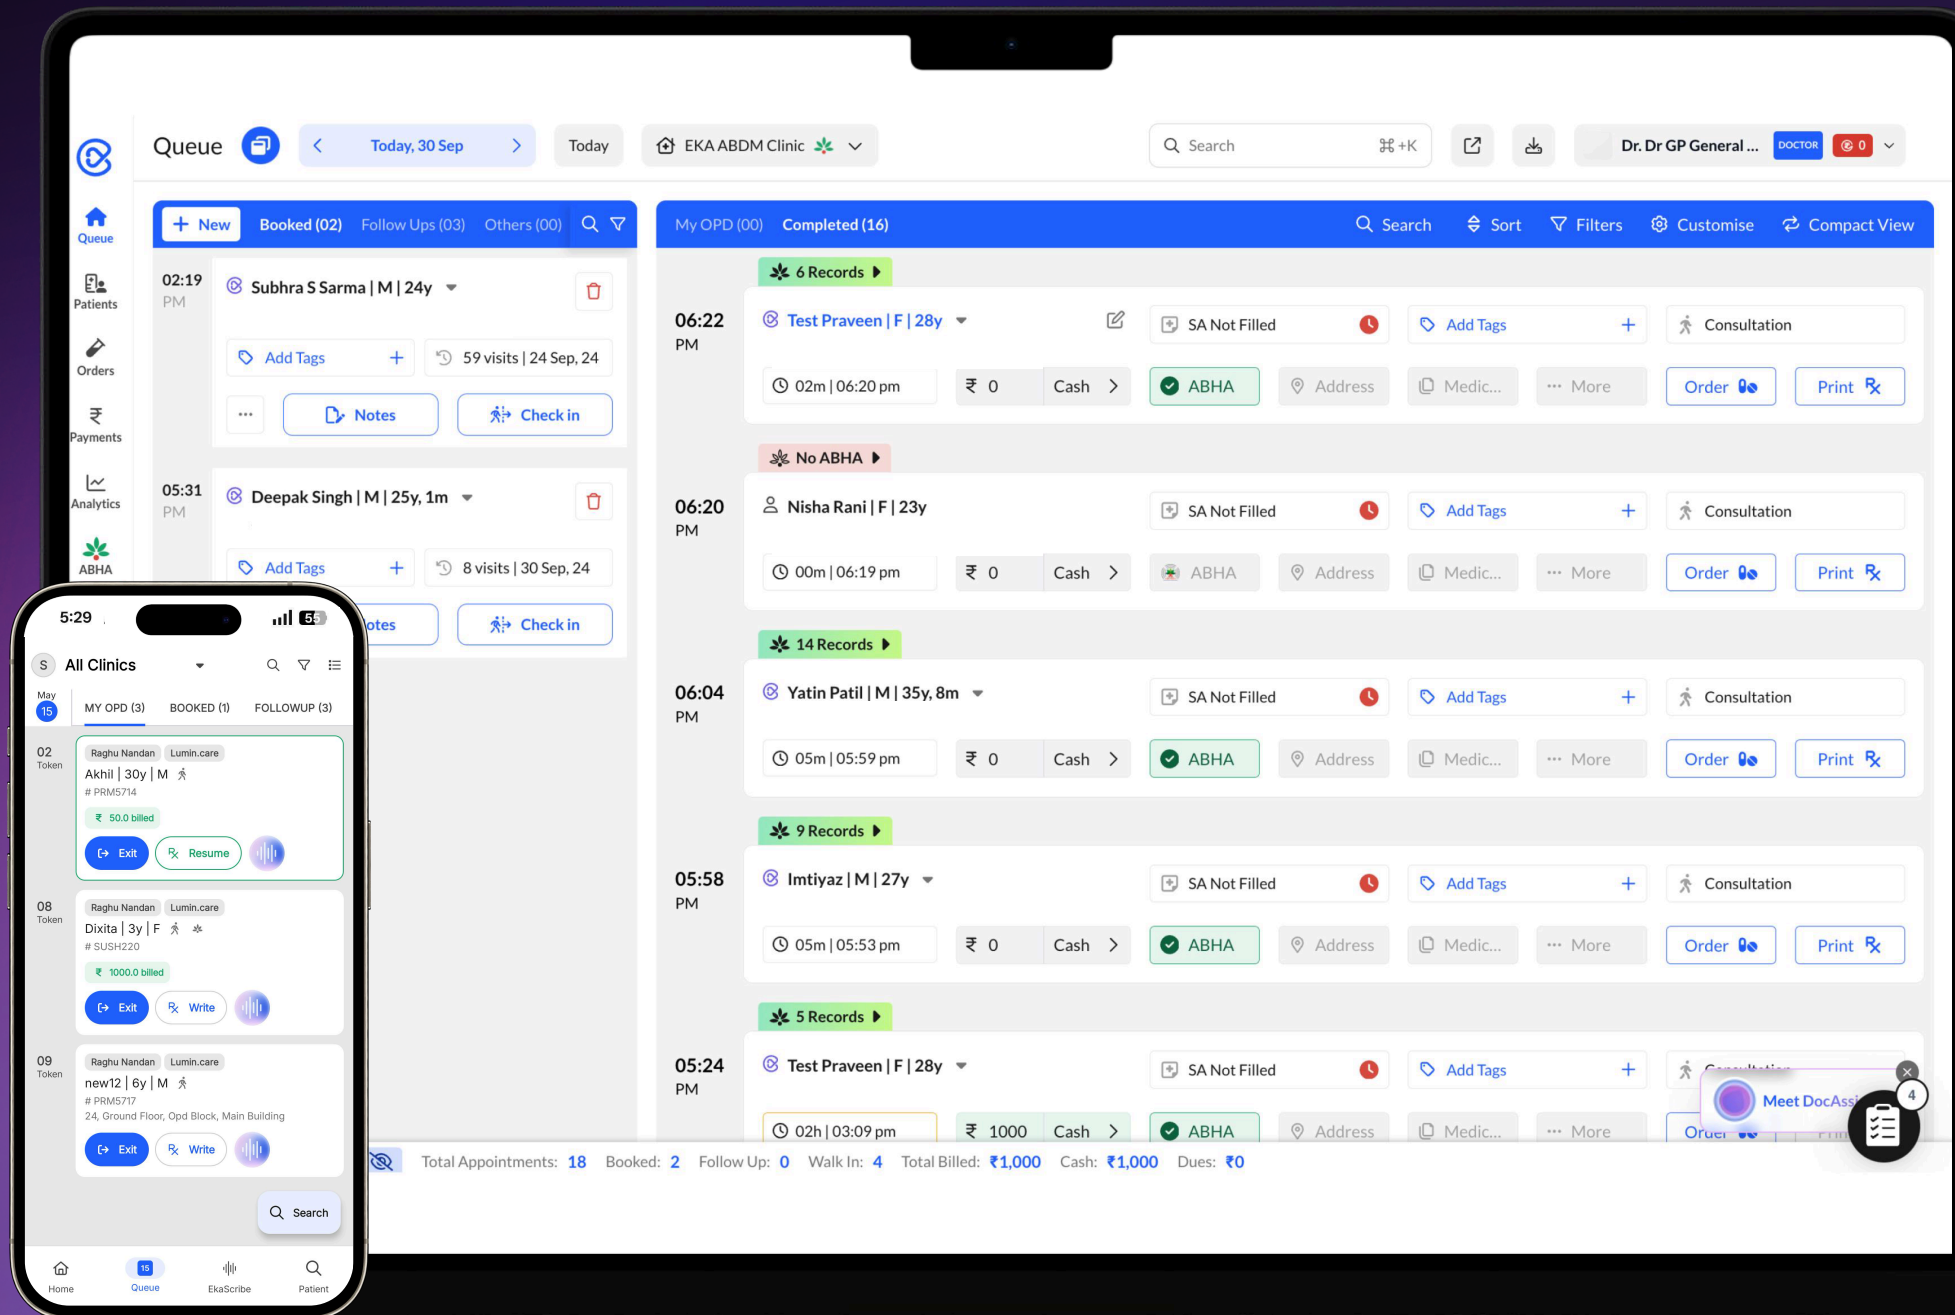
Queue
Today, 30 Sep
Today
EKA ABDM Clinic
Search ⌘+K
Dr. Dr GP General ... DOCTOR 0

Queue
Patients
Orders
Payments
Analytics
ABHA

+ New Booked (02) Follow Ups (03) Others (00)

02:19 PM
Subhra S Sarma | M | 24y
Add Tags +
59 visits | 24 Sep, 24
... Notes Check in

05:31 PM
Deepak Singh | M | 25y, 1m
Add Tags +
8 visits | 30 Sep, 24
otes Check in

My OPD (00) Completed (16) Search Sort Filters Customise Compact View

6 Records
06:22 PM
Test Praveen | F | 28y
SA Not Filled
Add Tags +
Consultation
02m | 06:20 pm
₹ 0 Cash
ABHA Address Medic... ··· More Order Print

No ABHA
06:20 PM
Nisha Rani | F | 23y
SA Not Filled
Add Tags +
Consultation
00m | 06:19 pm
₹ 0 Cash
ABHA Address Medic... ··· More Order Print

14 Records
06:04 PM
Yatin Patil | M | 35y, 8m
SA Not Filled
Add Tags +
Consultation
05m | 05:59 pm
₹ 0 Cash
ABHA Address Medic... ··· More Order Print

9 Records
05:58 PM
Imtiyaz | M | 27y
SA Not Filled
Add Tags +
Consultation
05m | 05:53 pm
₹ 0 Cash
ABHA Address Medic... ··· More Order Print

5 Records
05:24 PM
Test Praveen | F | 28y
SA Not Filled
Add Tags +
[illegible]
02h | 03:09 pm
₹ 1000 Cash
ABHA Address Medic... ··· More Order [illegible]
Meet DocAss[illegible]
4

Total Appointments: 18 Booked: 2 Follow Up: 0 Walk In: 4 Total Billed: ₹1,000 Cash: ₹1,000 Dues: ₹0

5:29
S All Clinics
May 15
MY OPD (3) BOOKED (1) FOLLOWUP (3)

02 Token
Raghu Nandan Lumin.care
Akhil | 30y | M
# PRM5714
₹ 50.0 billed
Exit Resume

08 Token
Raghu Nandan Lumin.care
Dixita | 3y | F
# SUSH220
₹ 1000.0 billed
Exit Write

09 Token
Raghu Nandan Lumin.care
new12 | 6y | M
# PRM5717
24, Ground Floor, Opd Block, Main Building
Exit Write

Search
Home Queue EkaScribe Patient